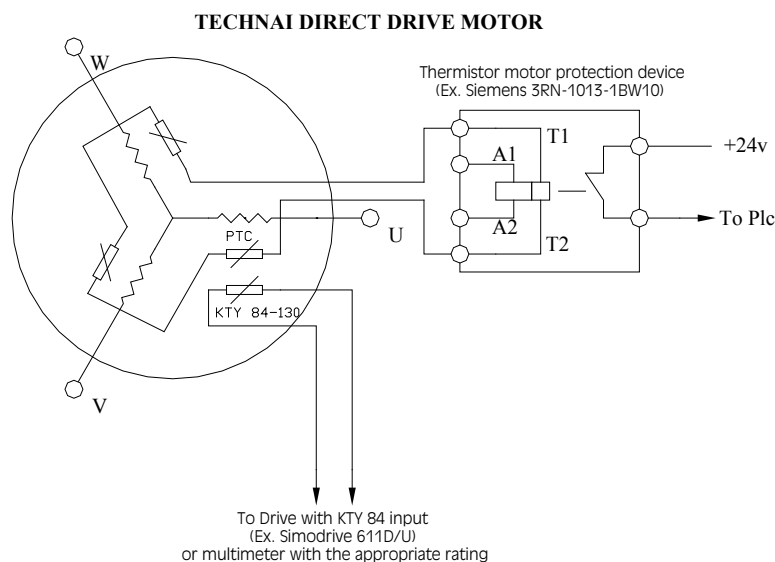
TECHNAI DIRECT DRIVE MOTOR

W

Thermistor motor protection device
(Ex. Siemens 3RN-1013-1BW10)

T1

A1

+24v

U

A2

To Plc

PTC

T2

KTY 84-130

V

To Drive with KTY 84 input
(Ex. Simodrive 611D/U)
or multimeter with the appropriate rating